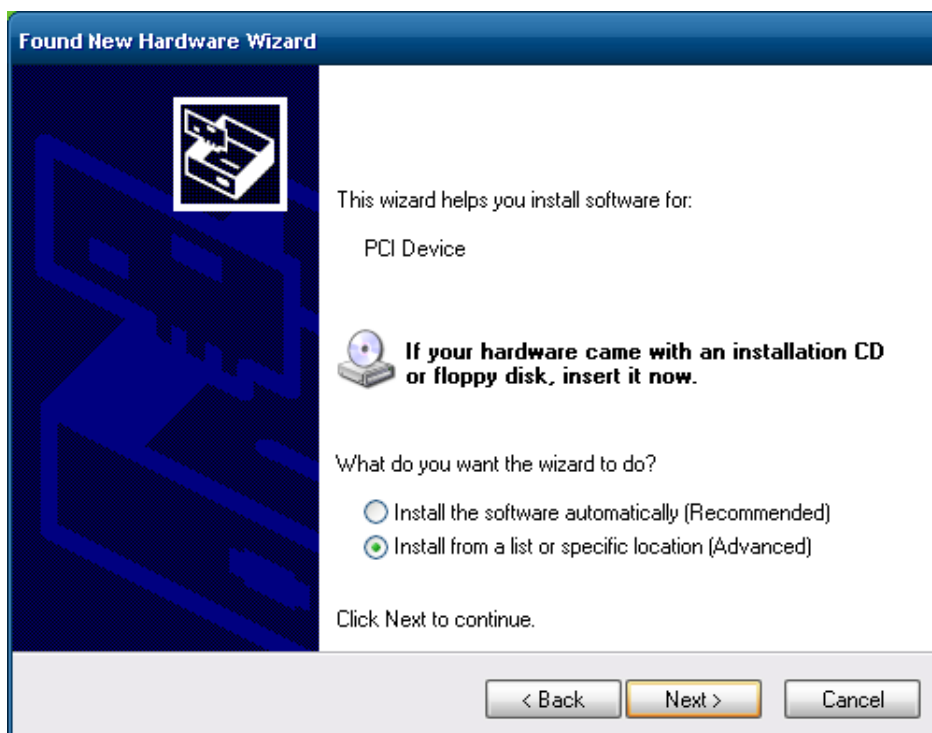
Found New Hardware Wizard

This wizard helps you install software for:

PCI Device

If your hardware came with an installation CD or floppy disk, insert it now.

What do you want the wizard to do?

Install the software automatically (Recommended)
Install from a list or specific location (Advanced)

Click Next to continue.

< Back
Next >
Cancel